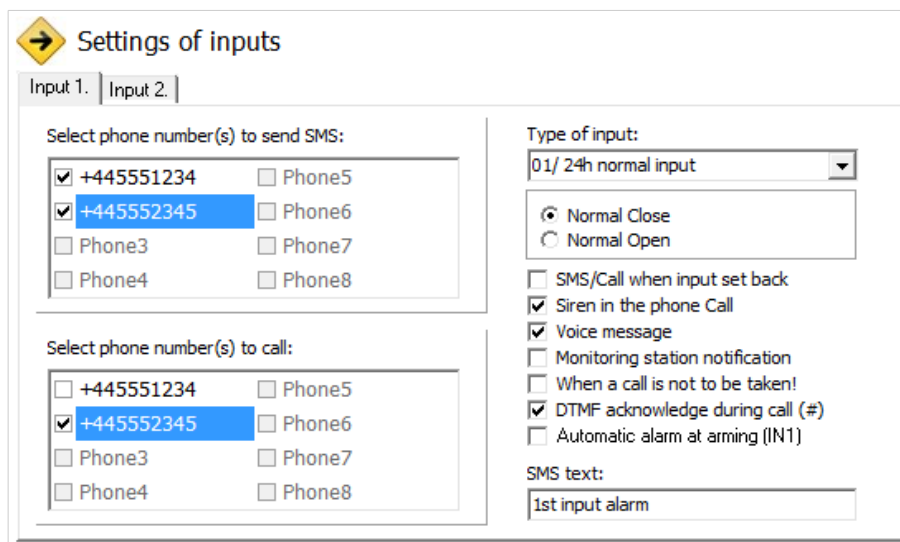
Settings of inputs

Input 1. | Input 2.

Select phone number(s) to send SMS:

+445551234
+445552345
Phone3
Phone4
Phone5
Phone6
Phone7
Phone8

Select phone number(s) to call:

+445551234
+445552345
Phone3
Phone4
Phone5
Phone6
Phone7
Phone8

Type of input:

01/ 24h normal input

Normal Close
Normal Open

SMS/Call when input set back
Siren in the phone Call
Voice message
Monitoring station notification
When a call is not to be taken!
DTMF acknowledge during call (#)
Automatic alarm at arming (IN1)

SMS text:

1st input alarm